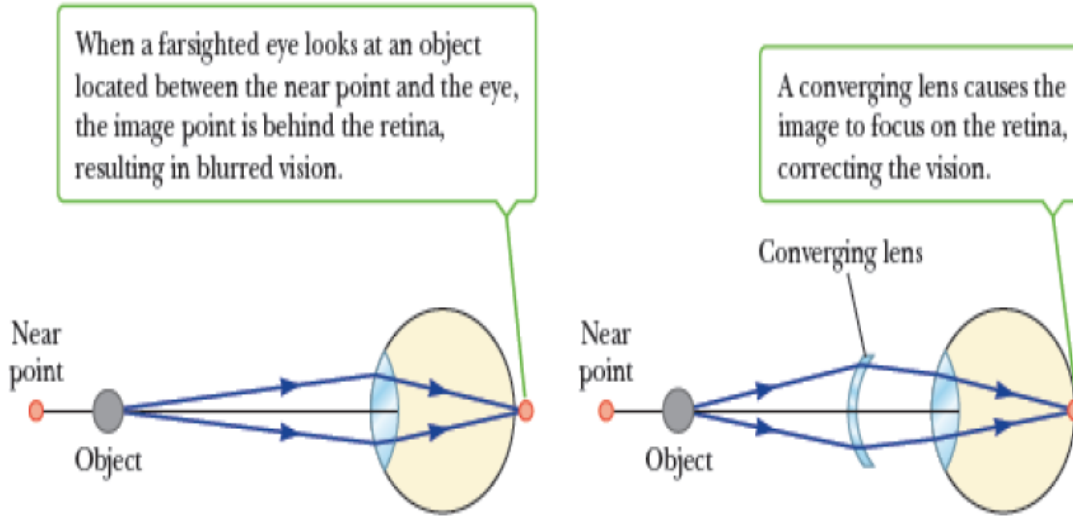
When a farsighted eye looks at an object located between the near point and the eye, the image point is behind the retina, resulting in blurred vision.

Near point

Object

A converging lens causes the image to focus on the retina, correcting the vision.

Converging lens

Near point

Object